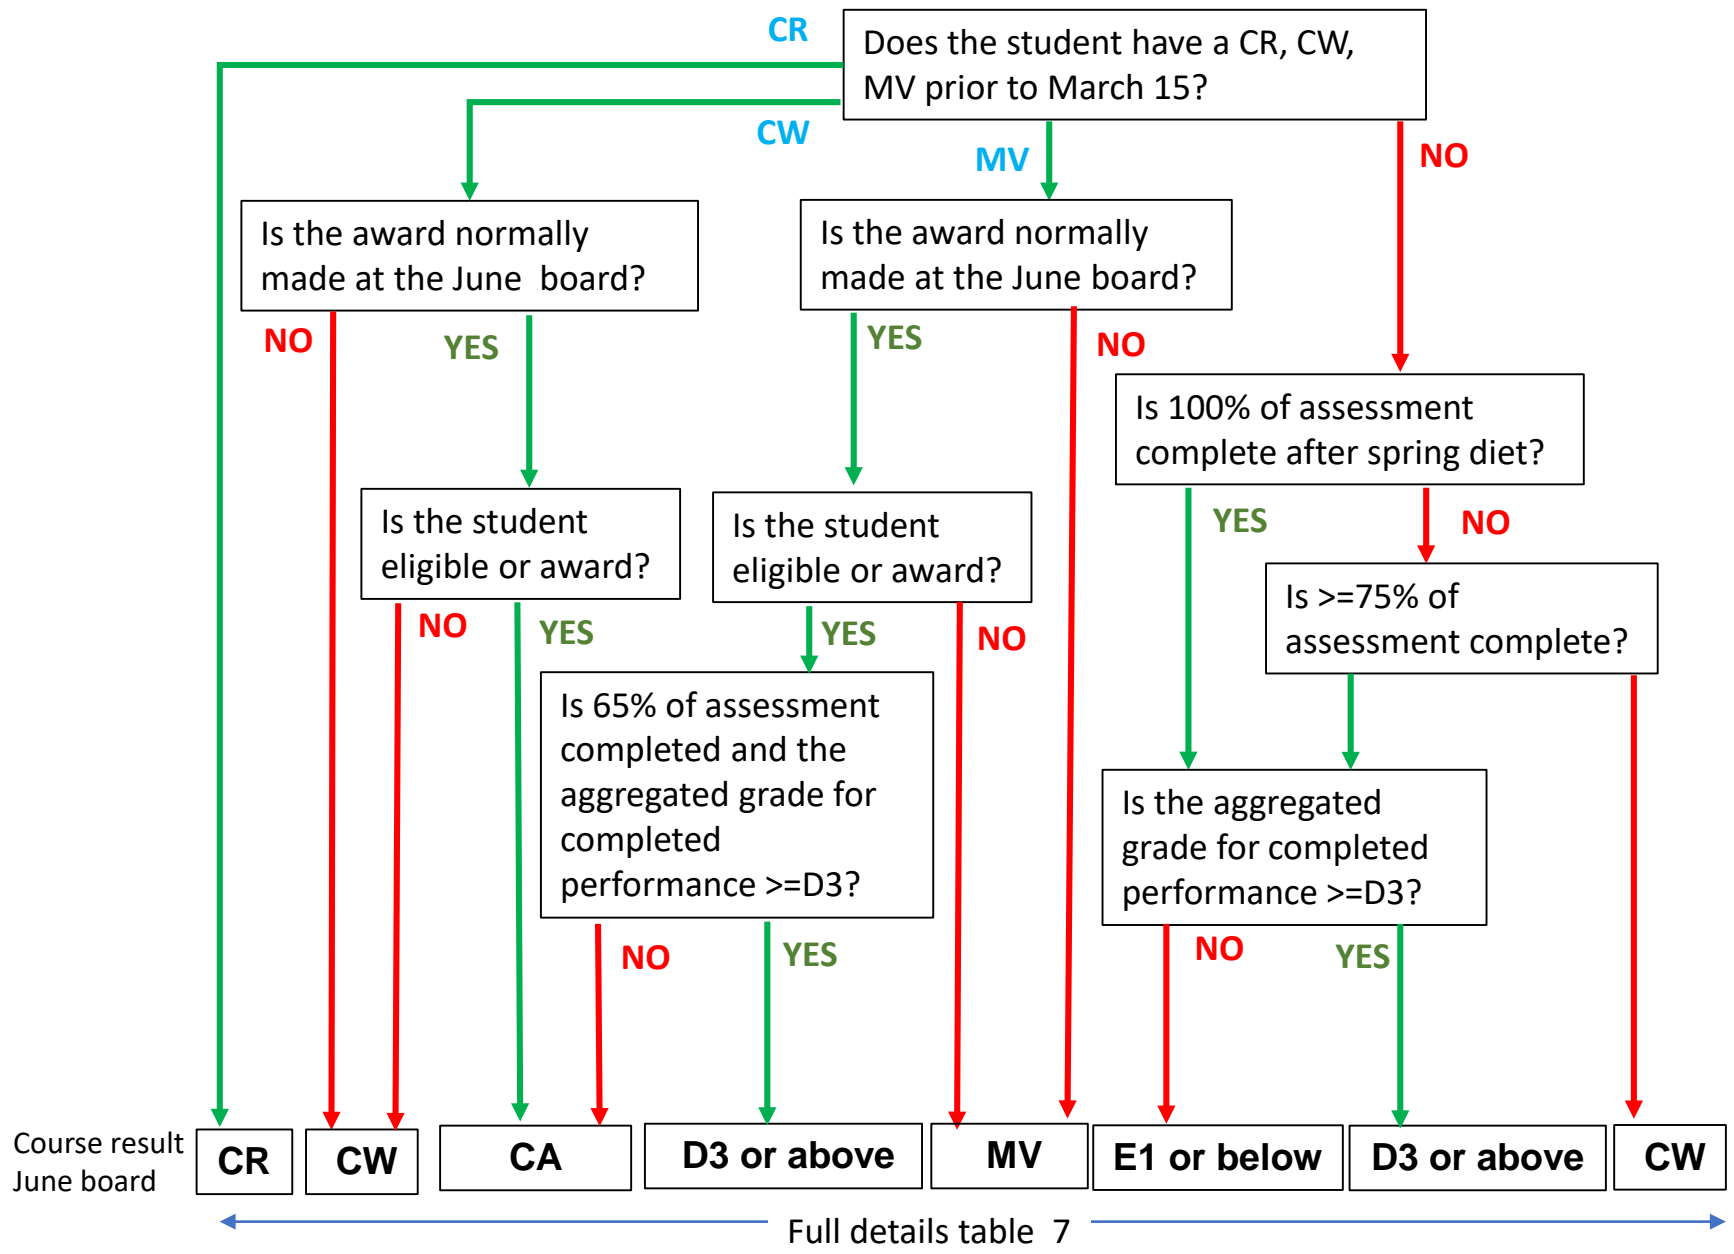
Does the student have a CR, CW, MV prior to March 15?

CR

CW

MV

NO

Is the award normally made at the June board?

Is the award normally made at the June board?

NO

YES

YES

NO

Is 100% of assessment complete after spring diet?

Is the student eligible or award?

Is the student eligible or award?

YES

NO

NO

YES

YES

NO

Is >=75% of assessment complete?

Is 65% of assessment completed and the aggregated grade for completed performance >=D3?

Is the aggregated grade for completed performance >=D3?

NO

YES

NO

YES

Course result June board

CR

CW

CA

D3 or above

MV

E1 or below

D3 or above

CW

Full details table 7